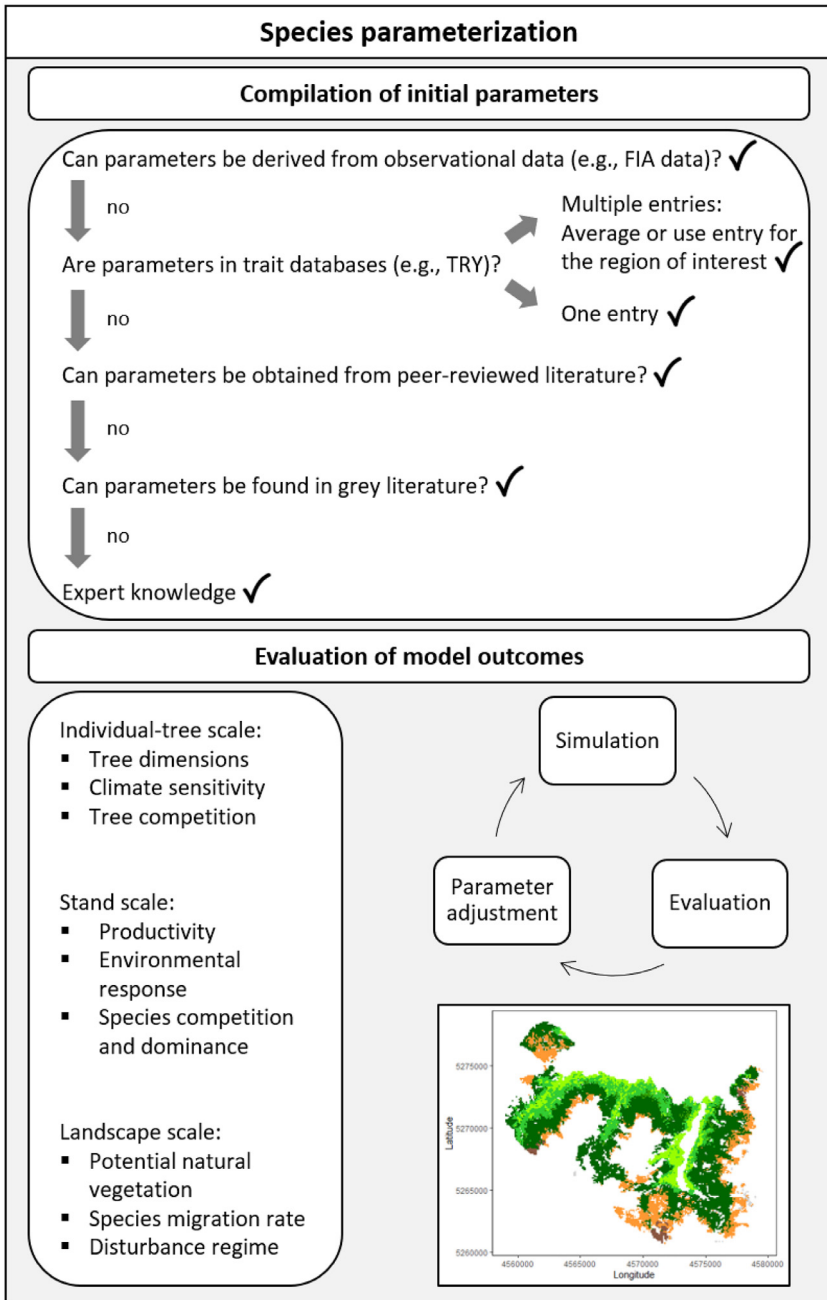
Species parameterization

Compilation of initial parameters

Can parameters be derived from observational data (e.g., FIA data)? ✓

no

Are parameters in trait databases (e.g., TRY)?

Multiple entries: Average or use entry for the region of interest ✓

One entry ✓

no

Can parameters be obtained from peer-reviewed literature? ✓

no

Can parameters be found in grey literature? ✓

no

Expert knowledge ✓

Evaluation of model outcomes

Individual-tree scale:
▪ Tree dimensions
▪ Climate sensitivity
▪ Tree competition

Stand scale:
▪ Productivity
▪ Environmental response
▪ Species competition and dominance

Landscape scale:
▪ Potential natural vegetation
▪ Species migration rate
▪ Disturbance regime

Simulation

Evaluation

Parameter adjustment

5275000
5270000
5265000
5260000
Latitude
4560000 4565000 4570000 4575000 4580000
Longitude